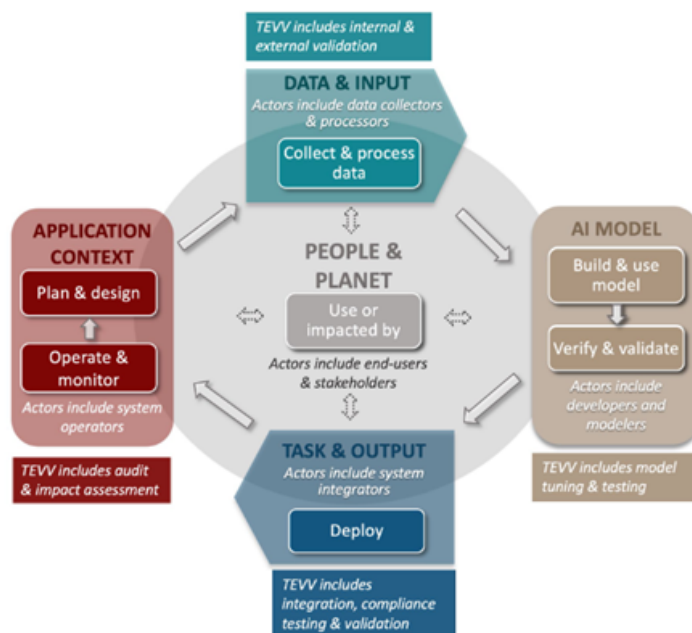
TEVV includes internal & external validation

DATA & INPUT
Actors include data collectors & processors

Collect & process data

APPLICATION CONTEXT

Plan & design

Operate & monitor

Actors include system operators

PEOPLE & PLANET

Use or impacted by

Actors include end-users & stakeholders

AI MODEL

Build & use model

Verify & validate

Actors include developers and modelers

TEVV includes audit & impact assessment

TASK & OUTPUT
Actors include system integrators

Deploy

TEVV includes model tuning & testing

TEVV includes integration, compliance testing & validation